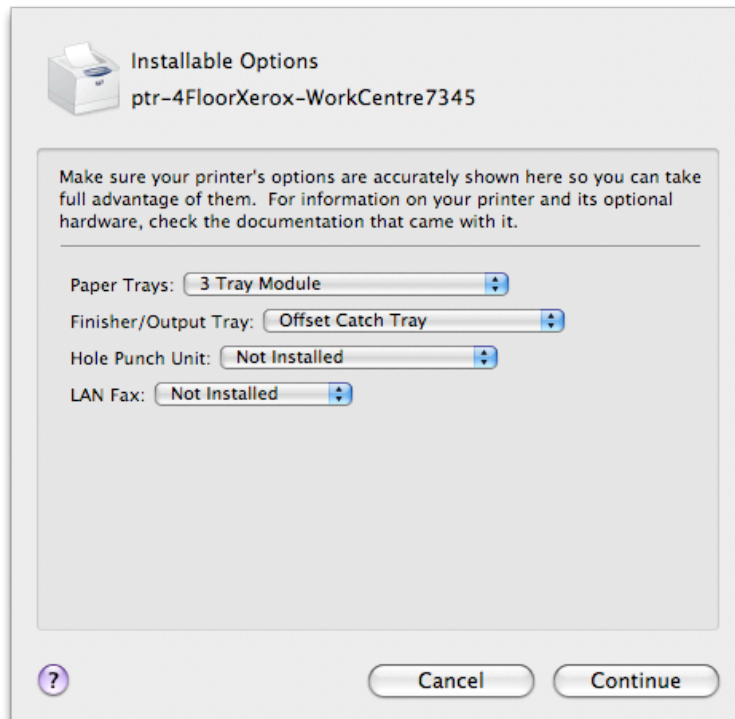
Installable Options
ptr-4FloorXerox-WorkCentre7345

Make sure your printer's options are accurately shown here so you can take full advantage of them. For information on your printer and its optional hardware, check the documentation that came with it.

Paper Trays: 3 Tray Module
Finisher/Output Tray: Offset Catch Tray
Hole Punch Unit: Not Installed
LAN Fax: Not Installed

?
Cancel
Continue